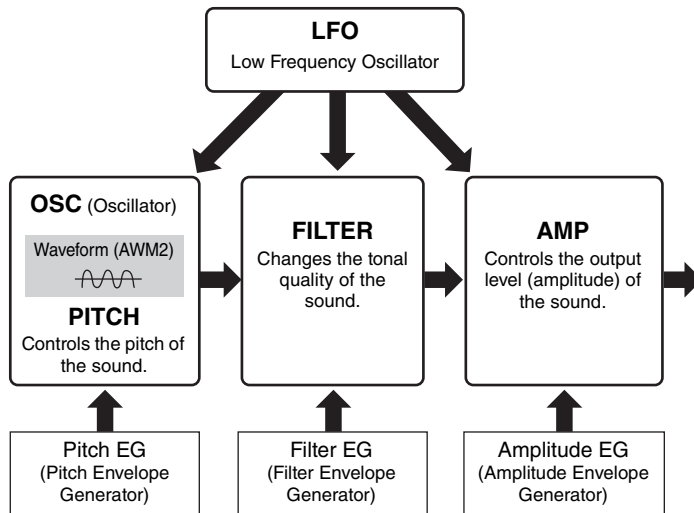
LFO
Low Frequency Oscillator

OSC (Oscillator)

Waveform (AWM2)

PITCH
Controls the pitch of the sound.

FILTER
Changes the tonal quality of the sound.

AMP
Controls the output level (amplitude) of the sound.

Pitch EG
(Pitch Envelope Generator)

Filter EG
(Filter Envelope Generator)

Amplitude EG
(Amplitude Envelope Generator)